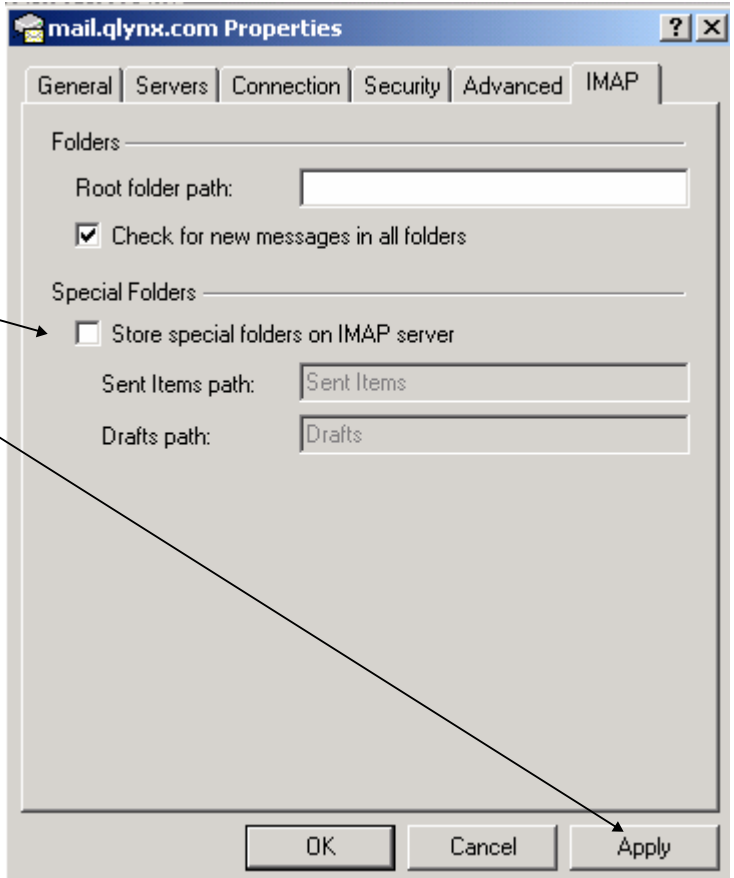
mail.qlynx.com Properties

?
X

General | Servers | Connection | Security | Advanced | IMAP

Folders

Root folder path:

Check for new messages in all folders

Special Folders

Store special folders on IMAP server

Sent Items path: Sent Items

Drafts path: Drafts

OK
Cancel
Apply